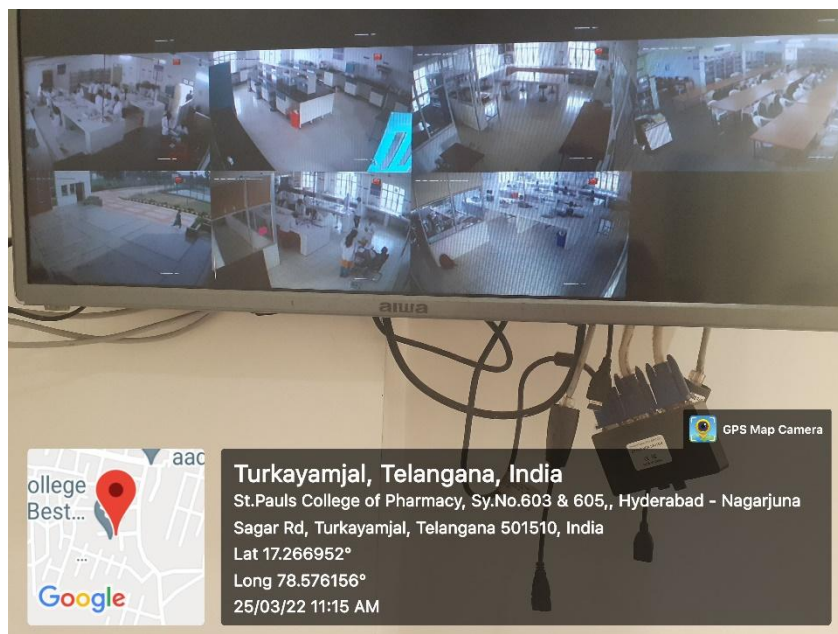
aiwa

GPS Map Camera

aac
ollege
Best...

Google

Turkayamjal, Telangana, India
St.Pauls College of Pharmacy, Sy.No.603 & 605,, Hyderabad - Nagarjuna Sagar Rd, Turkayamjal, Telangana 501510, India
Lat 17.266952°
Long 78.576156°
25/03/22 11:15 AM